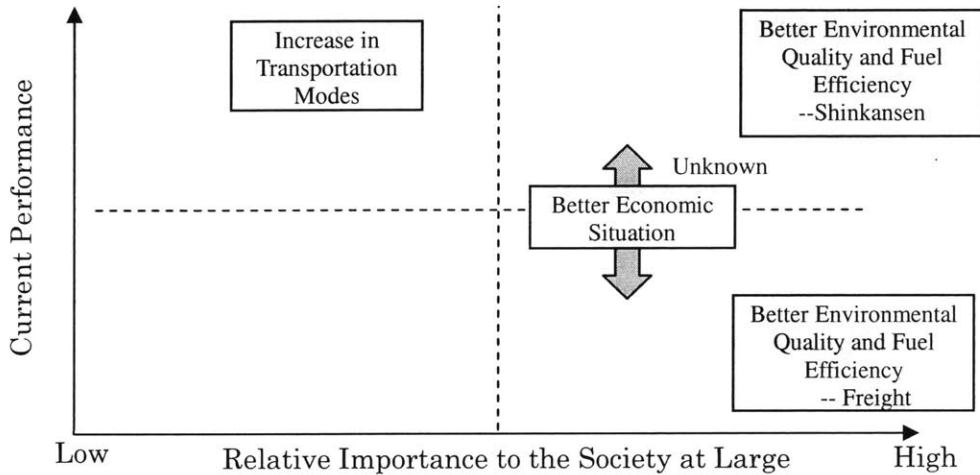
Current Performance

Increase in Transportation Modes

Better Environmental Quality and Fuel Efficiency --Shinkansen

Unknown

Better Economic Situation

Better Environmental Quality and Fuel Efficiency -- Freight

Low

Relative Importance to the Society at Large

High